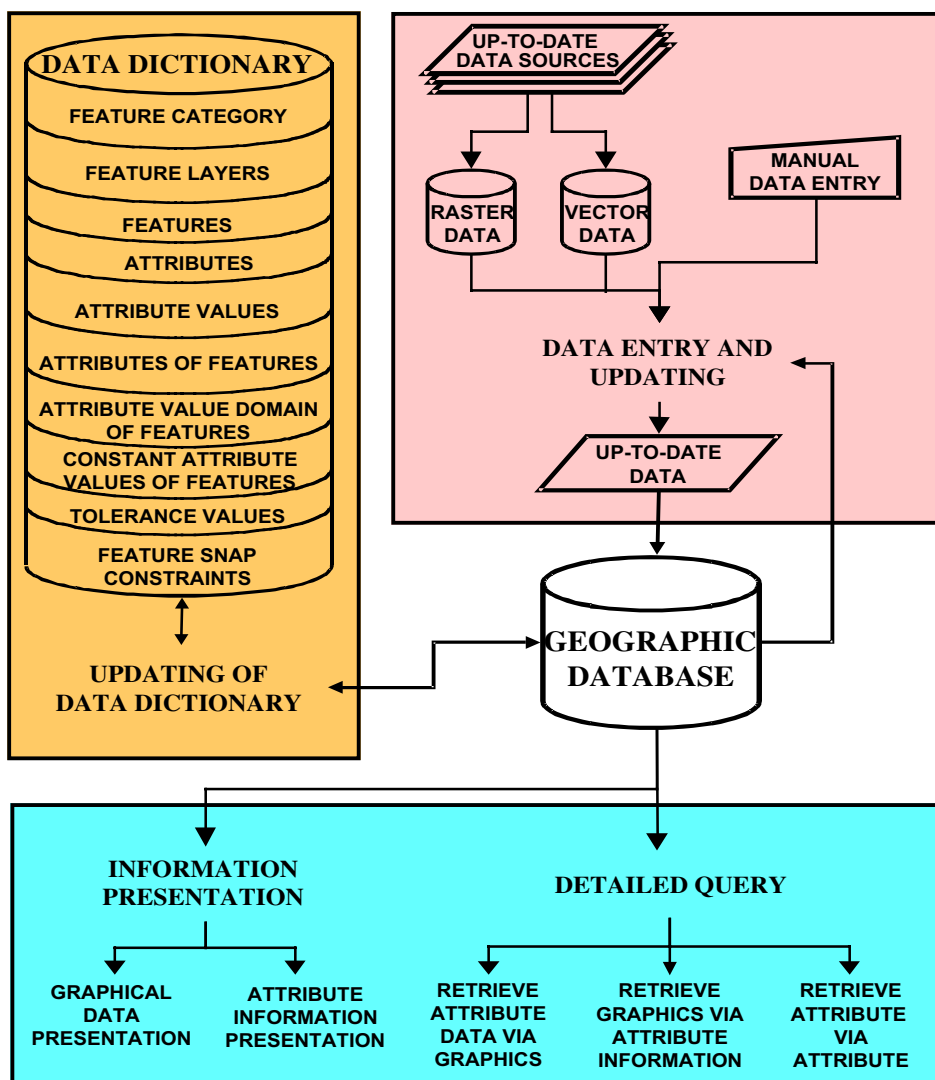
DATA DICTIONARY

FEATURE CATEGORY

FEATURE LAYERS

FEATURES

ATTRIBUTES

ATTRIBUTE VALUES

ATTRIBUTES OF FEATURES

ATTRIBUTE VALUE DOMAIN OF FEATURES

CONSTANT ATTRIBUTE VALUES OF FEATURES

TOLERANCE VALUES

FEATURE SNAP CONSTRAINTS

UPDATING OF DATA DICTIONARY

UP-TO-DATE DATA SOURCES

RASTER DATA

VECTOR DATA

MANUAL DATA ENTRY

DATA ENTRY AND UPDATING

UP-TO-DATE DATA

GEOGRAPHIC DATABASE

INFORMATION PRESENTATION

DETAILED QUERY

GRAPHICAL DATA PRESENTATION

ATTRIBUTE INFORMATION PRESENTATION

RETRIEVE ATTRIBUTE DATA VIA GRAPHICS

RETRIEVE GRAPHICS VIA ATTRIBUTE INFORMATION

RETRIEVE ATTRIBUTE VIA ATTRIBUTE